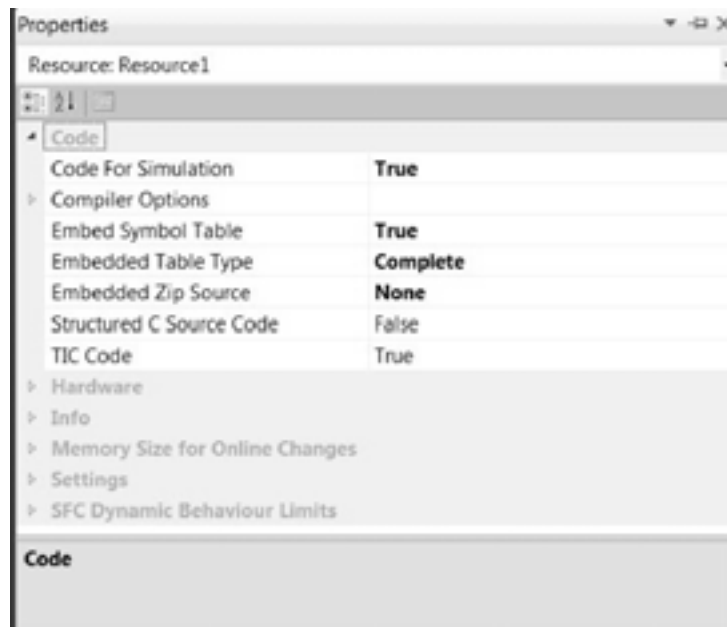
Properties

Resource: Resource1

Code

| | |
|---|---|
| Code For Simulation | True |
| Compiler Options | |
| Embed Symbol Table | True |
| Embedded Table Type | Complete |
| Embedded Zip Source | None |
| Structured C Source Code | False |
| TIC Code | True |

Hardware
Info
Memory Size for Online Changes
Settings
SFC Dynamic Behaviour Limits

Code